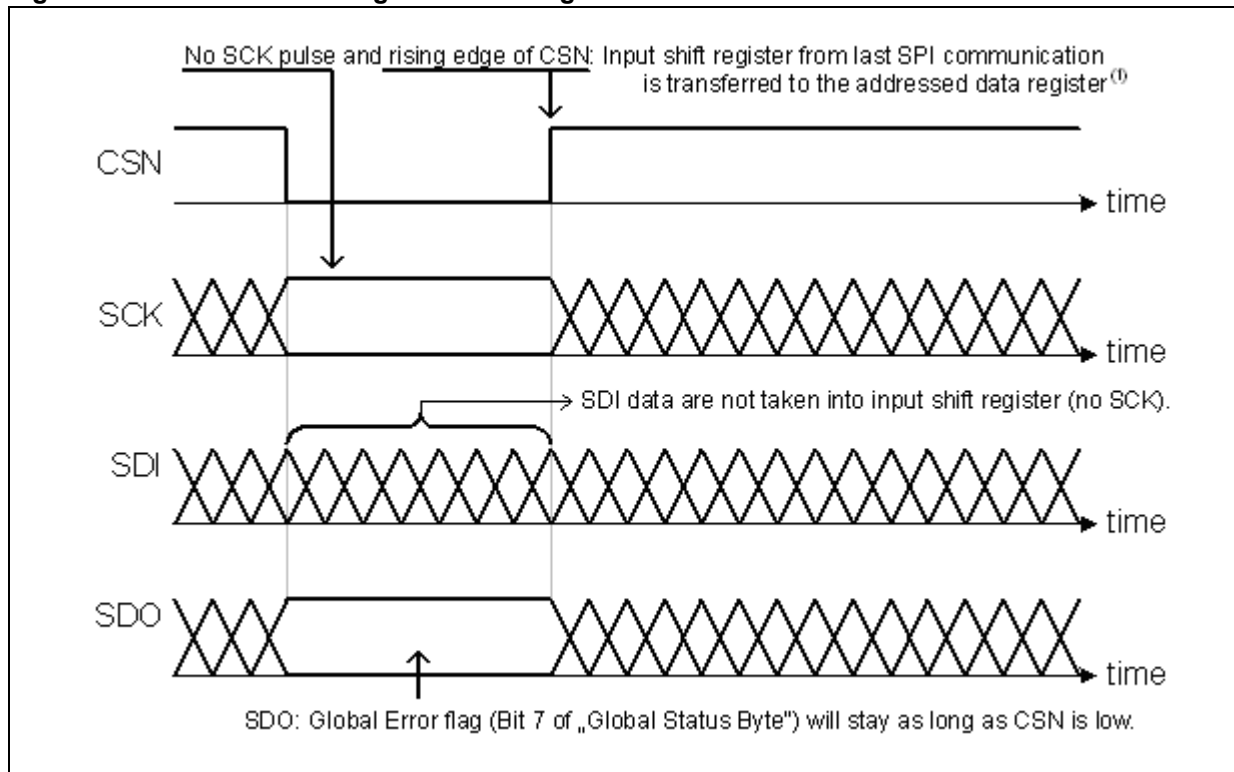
No SCK pulse and rising edge of CSN: Input shift register from last SPI communication is transferred to the addressed data register$^{(1)}$

CSN

time

SCK

time

SDI data are not taken into input shift register (no SCK).

SDI

time

SDO

time

SDO: Global Error flag (Bit 7 of „Global Status Byte") will stay as long as CSN is low.